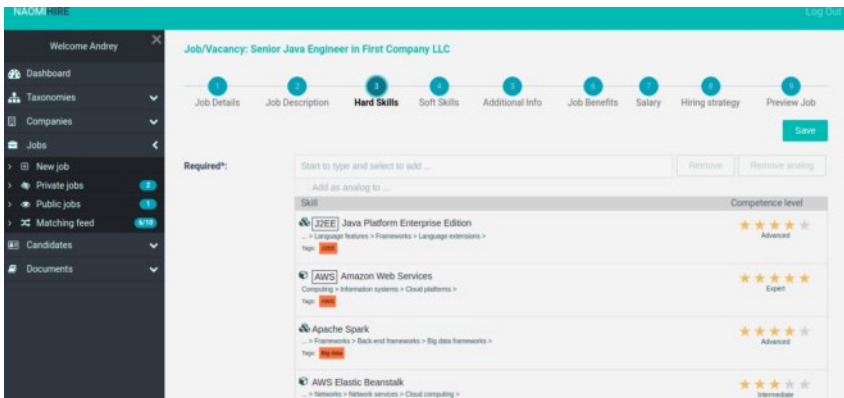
NAOMI HIRE

Log Out

Welcome Andrey

Dashboard

Taxonomies

Companies

Jobs

New job

Private jobs 2

Public jobs 1

Matching feed 6/10

Candidates

Documents

Job/Vacancy: Senior Java Engineer in First Company LLC

1 Job Details

2 Job Description

3 Hard Skills

4 Soft Skills

5 Additional Info

6 Job Benefits

7 Salary

8 Hiring strategy

9 Preview Job

Save

Required*:

Start to type and select to add ...

Remove

Remove analog

Add as analog to ...

| Skill | Competence level |
|---|---|
| J2EE Java Platform Enterprise Edition<br>... > Language features > Frameworks > Language extensions ><br>Tags: J2EE | Advanced |
| AWS Amazon Web Services<br>Computing > Information systems > Cloud platforms ><br>Tags: AWS | Expert |
| Apache Spark<br>... > Frameworks > Back-end frameworks > Big data frameworks ><br>Tags: Big data | Advanced |
| AWS Elastic Beanstalk<br>... > Networks > Network services > Cloud computing > | Intermediate |